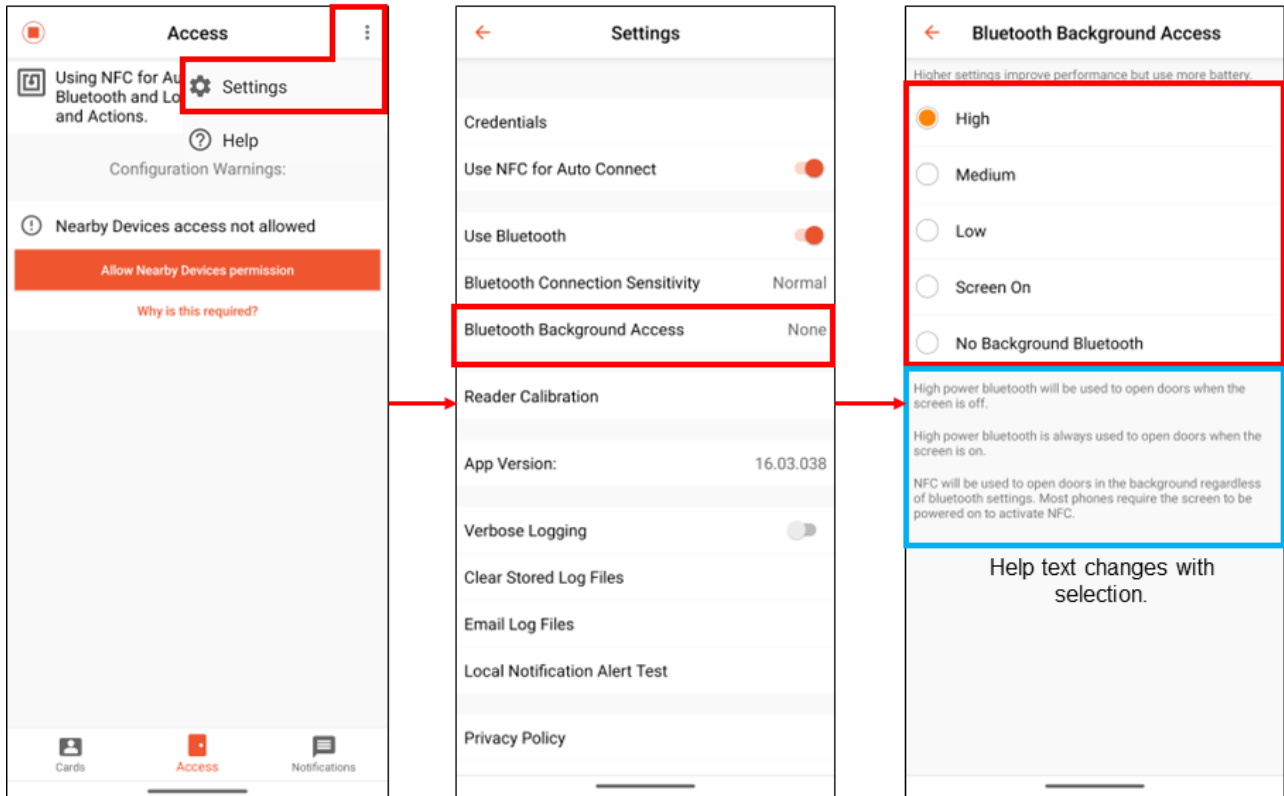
Access

Using NFC for Au Bluetooth and Lo and Actions.

Settings

Help

Configuration Warnings:

Nearby Devices access not allowed

Allow Nearby Devices permission

Why is this required?

Cards

Access

Notifications

Settings

Credentials

Use NFC for Auto Connect

Use Bluetooth

Bluetooth Connection Sensitivity Normal

Bluetooth Background Access None

Reader Calibration

App Version: 16.03.038

Verbose Logging

Clear Stored Log Files

Email Log Files

Local Notification Alert Test

Privacy Policy

Bluetooth Background Access

Higher settings improve performance but use more battery.

High

Medium

Low

Screen On

No Background Bluetooth

High power bluetooth will be used to open doors when the screen is off.

High power bluetooth is always used to open doors when the screen is on.

NFC will be used to open doors in the background regardless of bluetooth settings. Most phones require the screen to be powered on to activate NFC.

Help text changes with selection.